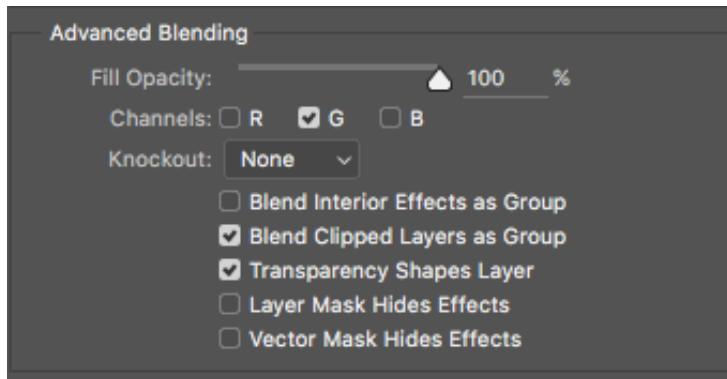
Advanced Blending

Fill Opacity: 100 %

Channels: R G B

Knockout: None

Blend Interior Effects as Group

Blend Clipped Layers as Group

Transparency Shapes Layer

Layer Mask Hides Effects

Vector Mask Hides Effects